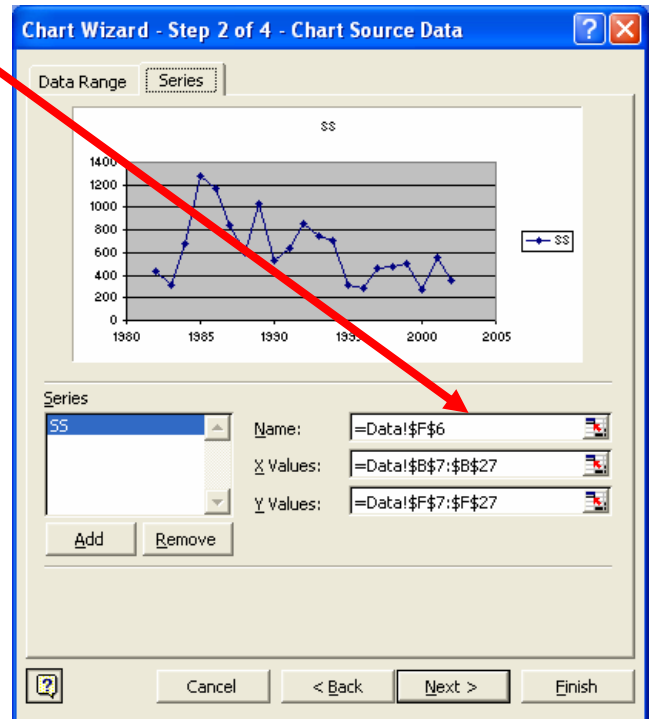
Chart Wizard - Step 2 of 4 - Chart Source Data

Data Range | Series

SS

1400
1200
1000
800
600
400
200
0

1980 1985 1990 199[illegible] 2000 2005

SS

Series

SS

Name: =Data!$F$6

X Values: =Data!$B$7:$B$27

Y Values: =Data!$F$7:$F$27

Add Remove

Cancel < Back Next > Finish